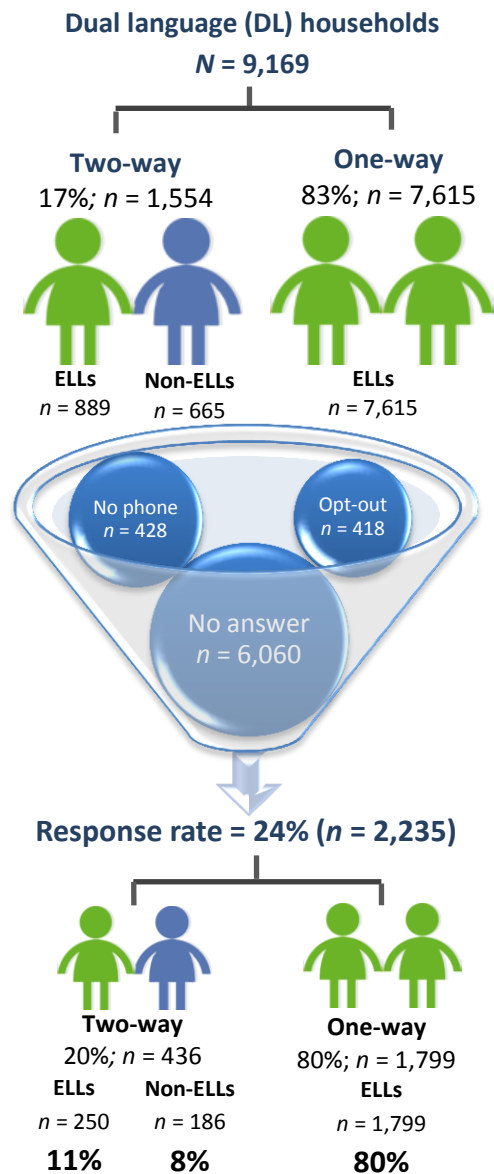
Dual language (DL) households
$N$ = 9,169

Two-way
17%; $n$ = 1,554

One-way
83%; $n$ = 7,615

ELLs
$n$ = 889

Non-ELLs
$n$ = 665

ELLs
$n$ = 7,615

No phone
$n$ = 428

Opt-out
$n$ = 418

No answer
$n$ = 6,060

Response rate = 24% ($n$ = 2,235)

Two-way
20%; $n$ = 436

ELLs
$n$ = 250
11%

Non-ELLs
$n$ = 186
8%

One-way
80%; $n$ = 1,799
ELLs
$n$ = 1,799
80%